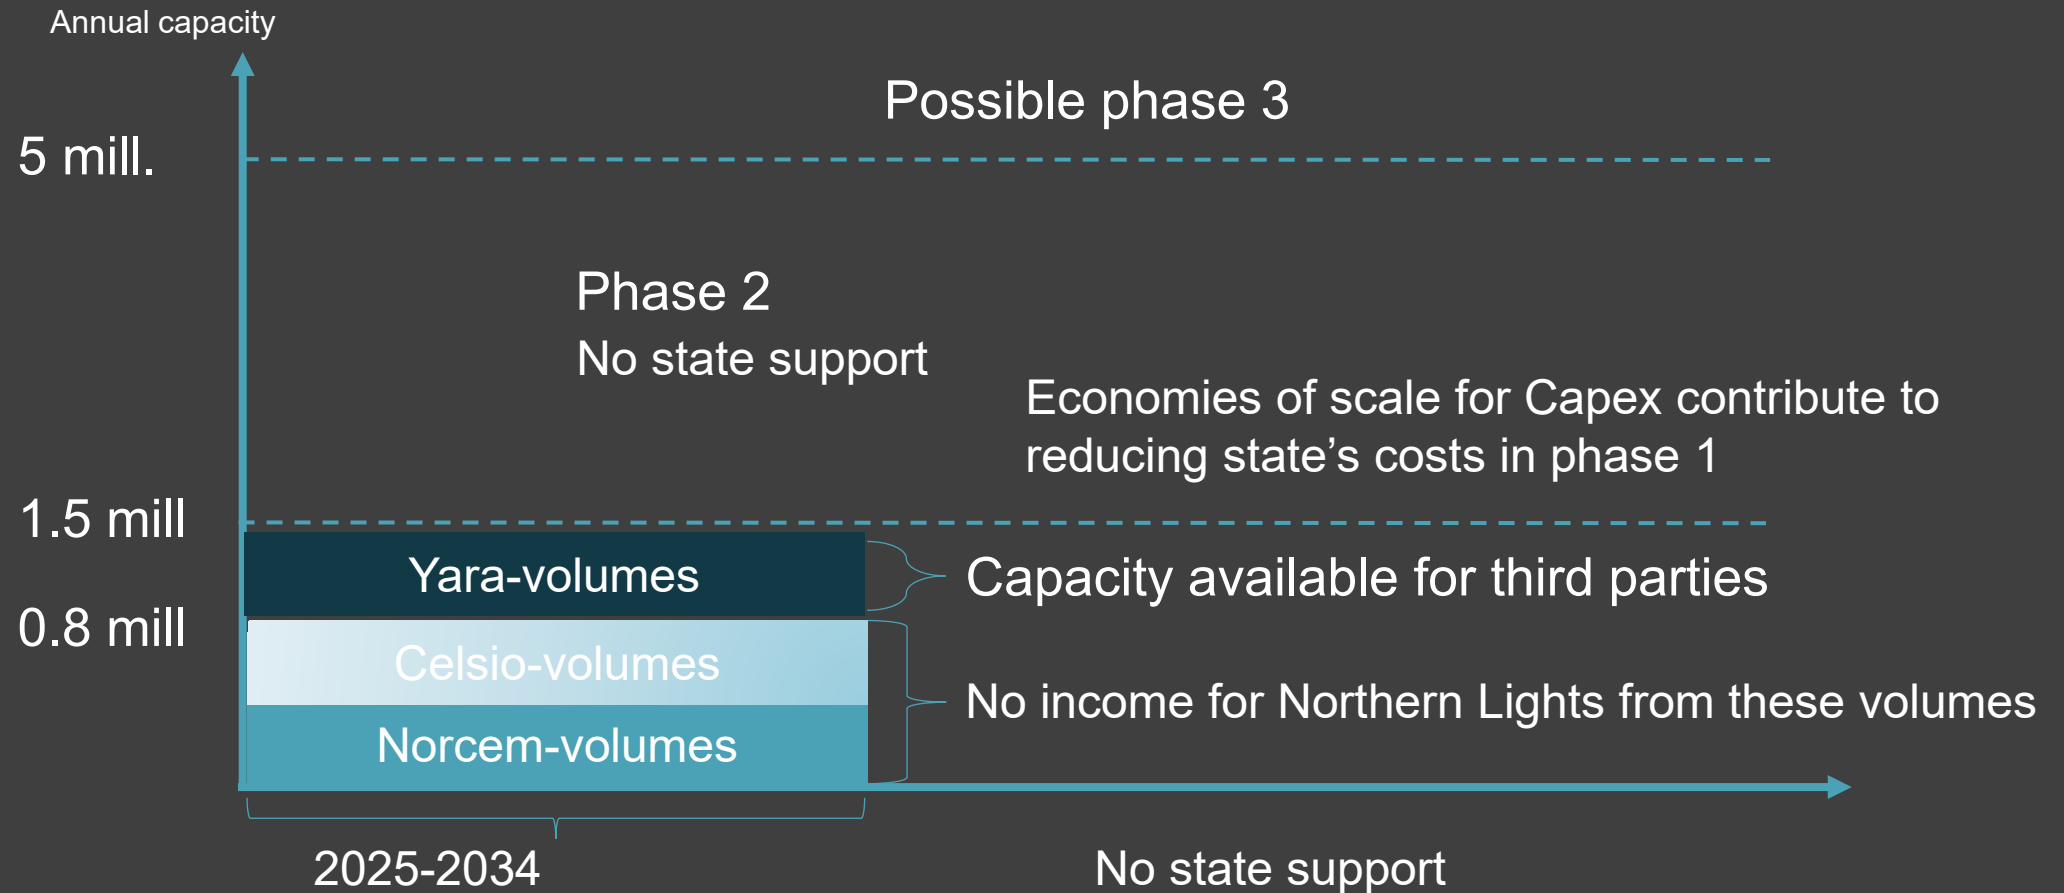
Annual capacity

Possible phase 3

5 mill.

Phase 2
No state support

Economies of scale for Capex contribute to reducing state’s costs in phase 1

1.5 mill

Yara-volumes

Capacity available for third parties

0.8 mill

Celsio-volumes

Norcem-volumes

No income for Northern Lights from these volumes

2025-2034

No state support